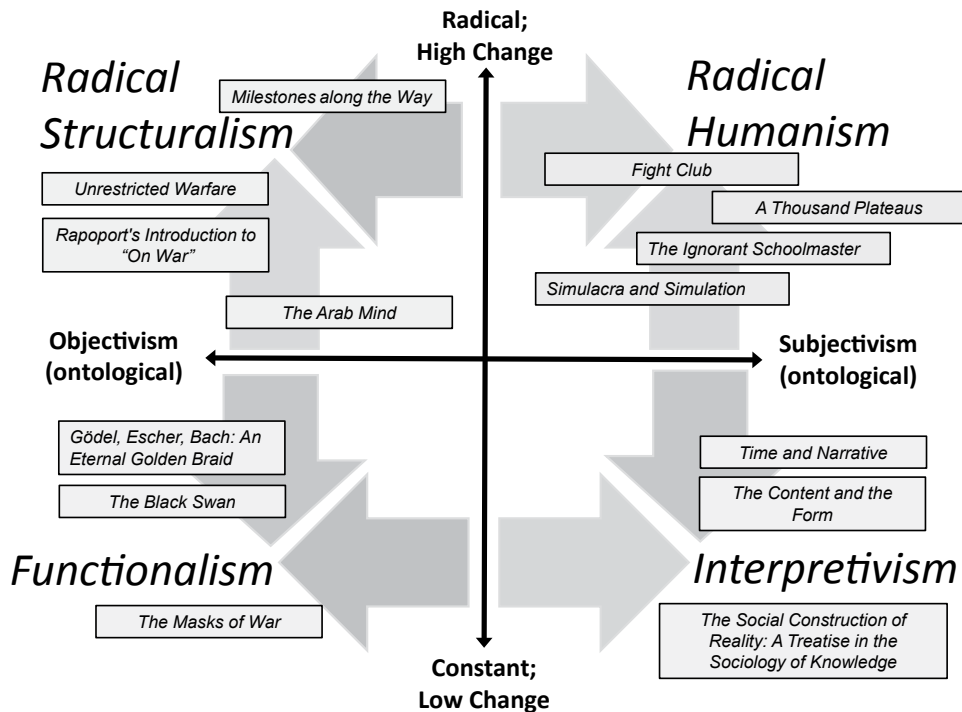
Radical; High Change

Radical Structuralism

Milestones along the Way

Unrestricted Warfare

Rapoport's Introduction to "On War"

The Arab Mind

Radical Humanism

Fight Club

A Thousand Plateaus

The Ignorant Schoolmaster

Simulacra and Simulation

Objectivism (ontological)

Subjectivism (ontological)

Gödel, Escher, Bach: An Eternal Golden Braid

The Black Swan

Functionalism

The Masks of War

Time and Narrative

The Content and the Form

Interpretivism

The Social Construction of Reality: A Treatise in the Sociology of Knowledge

Constant; Low Change